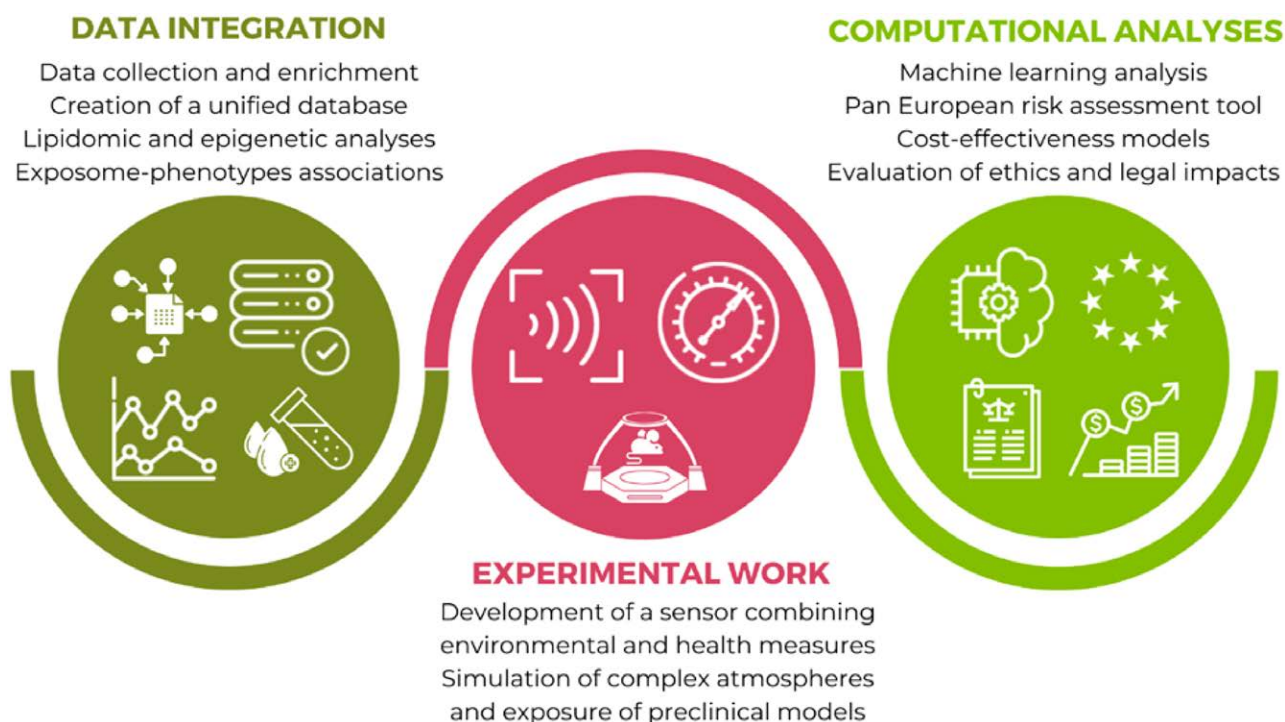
DATA INTEGRATION
Data collection and enrichment
Creation of a unified database
Lipidomic and epigenetic analyses
Exposome-phenotypes associations

COMPUTATIONAL ANALYSES
Machine learning analysis
Pan European risk assessment tool
Cost-effectiveness models
Evaluation of ethics and legal impacts

EXPERIMENTAL WORK
Development of a sensor combining environmental and health measures
Simulation of complex atmospheres and exposure of preclinical models